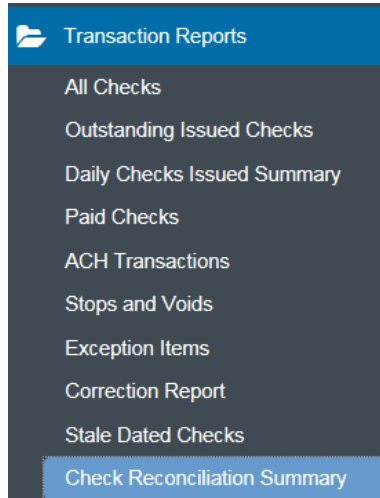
Transaction Reports

All Checks

Outstanding Issued Checks

Daily Checks Issued Summary

Paid Checks

ACH Transactions

Stops and Voids

Exception Items

Correction Report

Stale Dated Checks

Check Reconciliation Summary